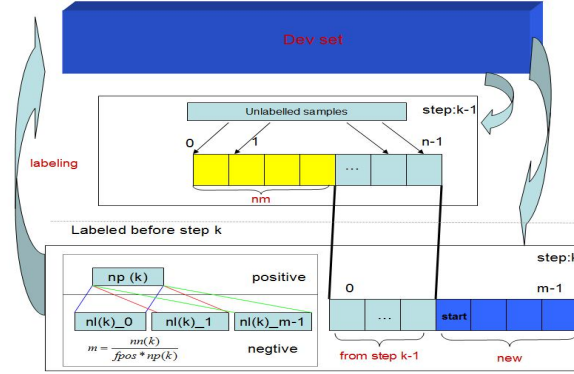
Dev set

Unlabelled samples

step:k-1

0

1

n-1

...

nm

labeling

Labeled before step k

step:k

np (k)

positive

nl(k)_0

nl(k)_1

nl(k)_m-1

$m = \frac{nn(k)}{fpos * np(k)}$

negtive

0

...

from step k-1

start

m-1

new